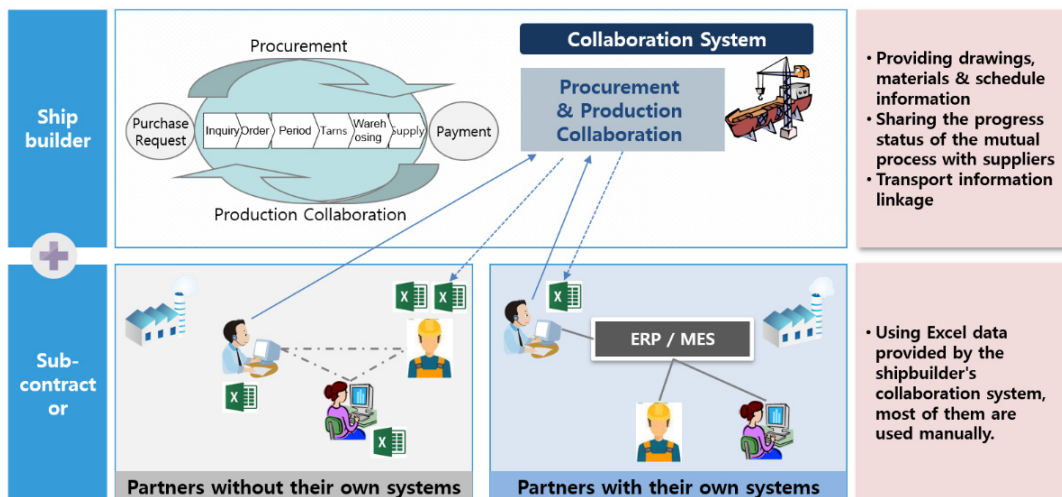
Ship builder

Procurement

Purchase Request

Inquiry

Order

Period

Tarns

Warehosing

Supply

Payment

Production Collaboration

Collaboration System

Procurement & Production Collaboration

• Providing drawings, materials & schedule information
• Sharing the progress status of the mutual process with suppliers
• Transport information linkage

Sub-contractor

X

X

X

X

X

X

ERP / MES

• Using Excel data provided by the shipbuilder's collaboration system, most of them are used manually.

Partners without their own systems

Partners with their own systems